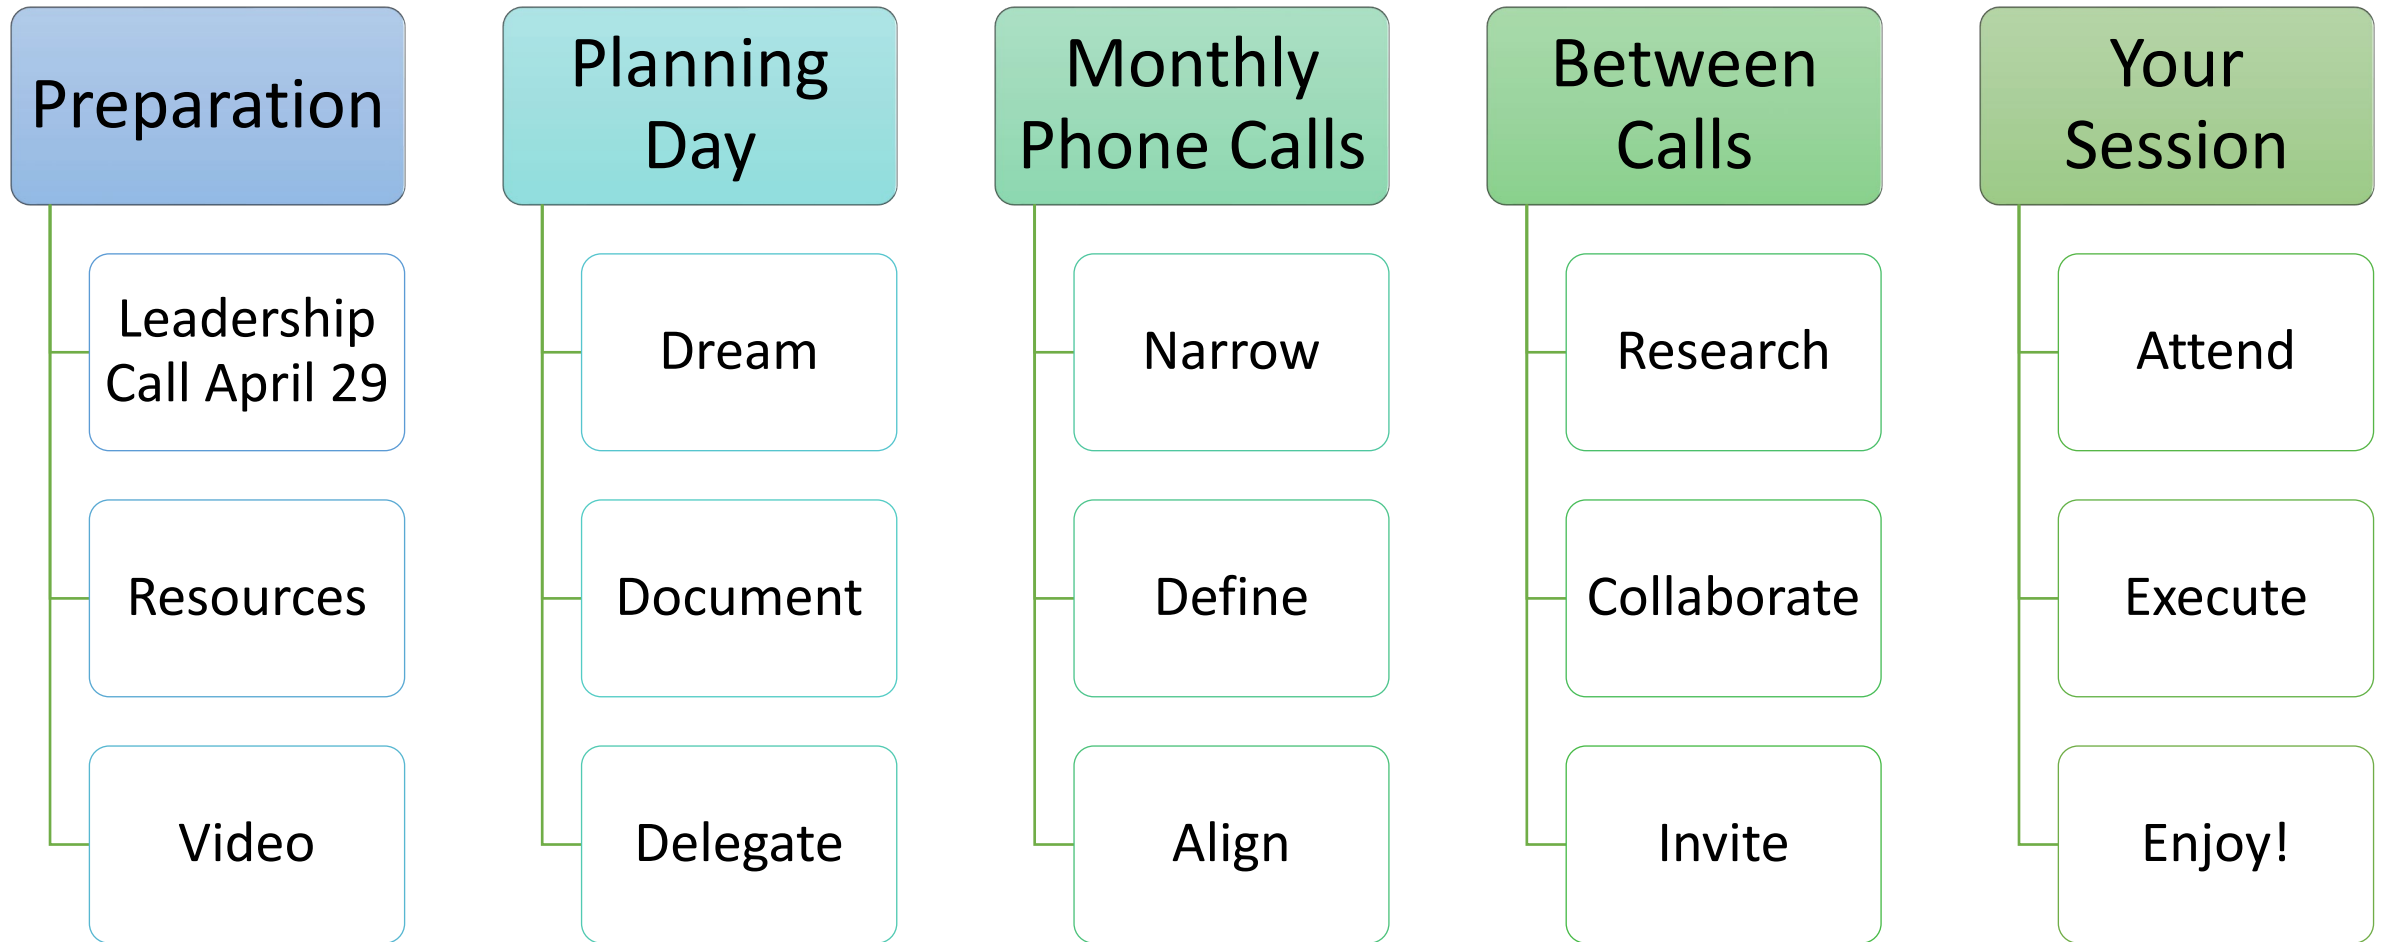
Preparation

Leadership Call April 29

Resources

Video

Planning Day

Dream

Document

Delegate

Monthly Phone Calls

Narrow

Define

Align

Between Calls

Research

Collaborate

Invite

Your Session

Attend

Execute

Enjoy!